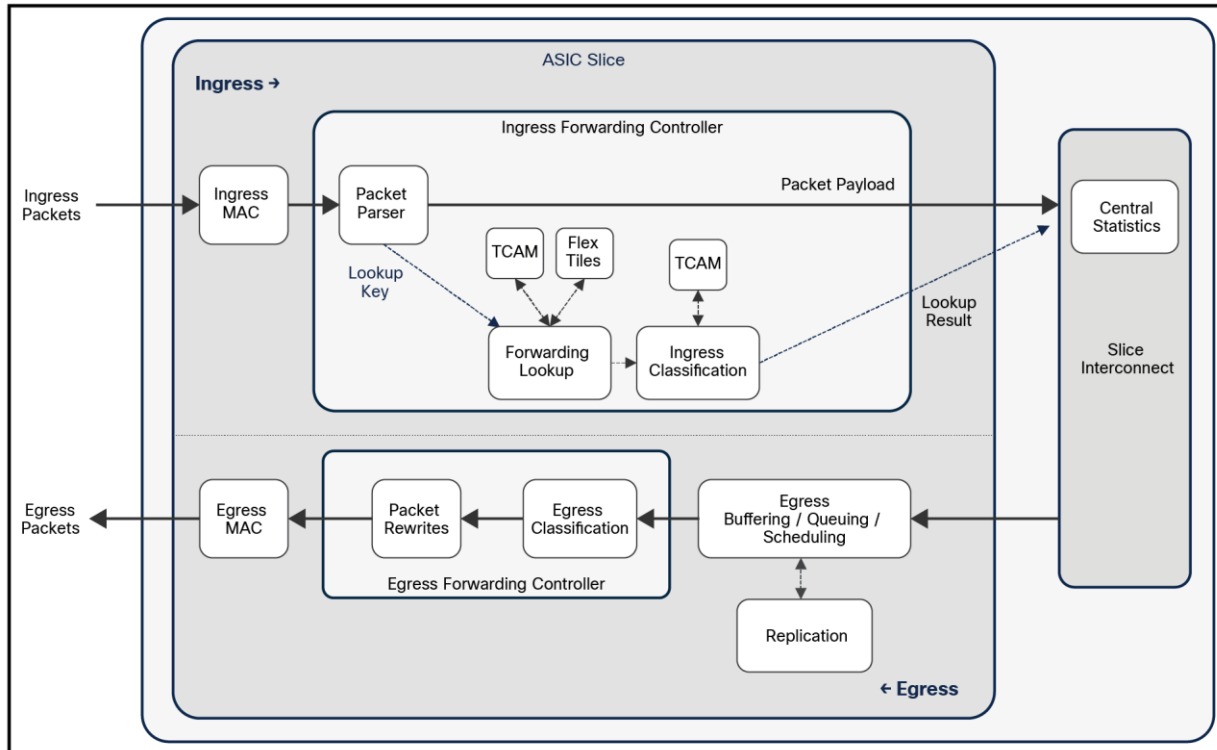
ASIC Slice

Ingress →

Ingress Forwarding Controller

Ingress Packets

Ingress MAC

Packet Parser

Packet Payload

Central Statistics

TCAM

Flex Tiles

TCAM

Lookup Key

Lookup Result

Forwarding Lookup

Ingress Classification

Slice Interconnect

Egress Packets

Egress MAC

Packet Rewrites

Egress Classification

Egress Buffering / Queuing / Scheduling

Egress Forwarding Controller

Replication

← Egress